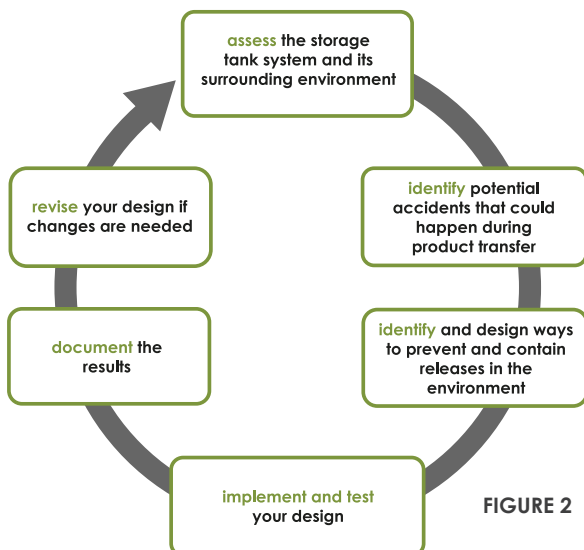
assess the storage tank system and its surrounding environment

identify potential accidents that could happen during product transfer

identify and design ways to prevent and contain releases in the environment

implement and test your design

document the results

revise your design if changes are needed

FIGURE 2